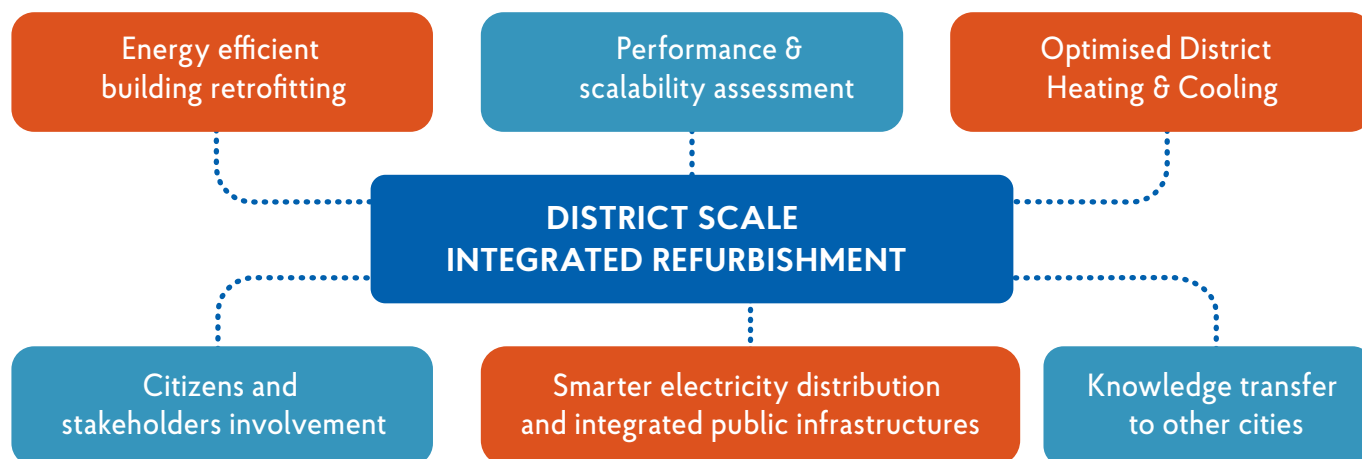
Energy efficient building retrofitting

Performance & scalability assessment

Optimised District Heating & Cooling

DISTRICT SCALE INTEGRATED REFURBISHMENT

Citizens and stakeholders involvement

Smarter electricity distribution and integrated public infrastructures

Knowledge transfer to other cities